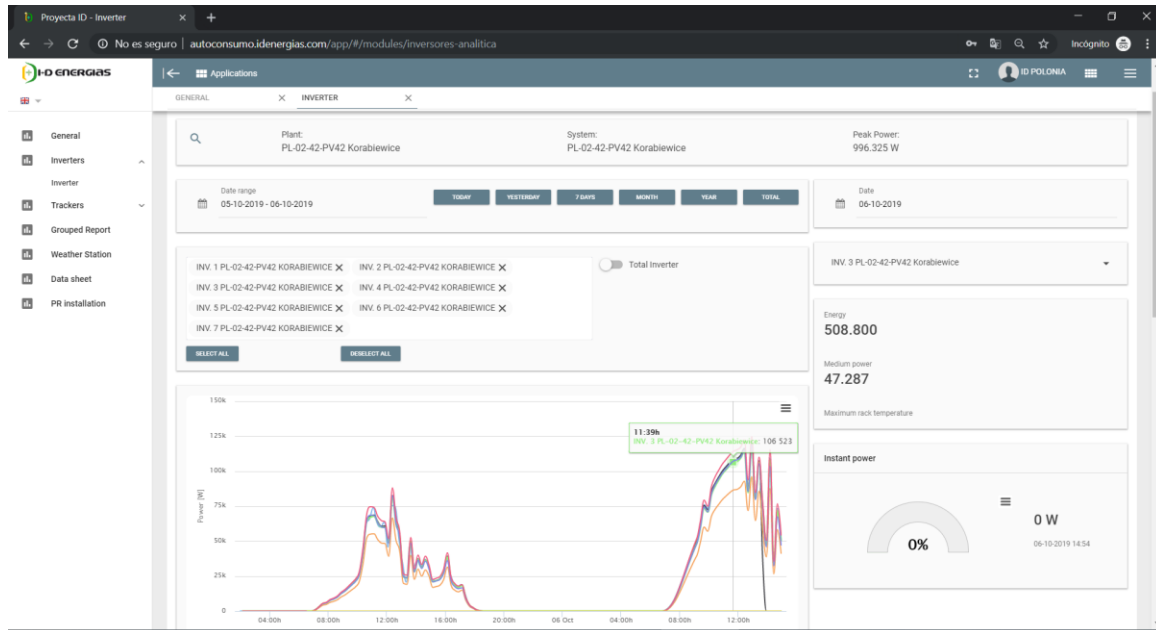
Proyecta ID - Inverter ×  +

No es seguro | autoconsumo.idenergias.com/app/#/modules/inversores-analitica

Incógnito

I-D ENERGIAS

Applications

ID POLONIA

GENERAL ×  INVERTER ×

General
Inverters
Inverter
Trackers
Grouped Report
Weather Station
Data sheet
PR installation

Plant:
PL-02-42-PV42 Korabiewice

System:
PL-02-42-PV42 Korabiewice

Peak Power:
996.325 W

Date range
05-10-2019 - 06-10-2019

TODAY YESTERDAY 7 DAYS MONTH YEAR TOTAL

Date
06-10-2019

INV. 1 PL-02-42-PV42 KORABIEWICE ×
INV. 2 PL-02-42-PV42 KORABIEWICE ×
INV. 3 PL-02-42-PV42 KORABIEWICE ×
INV. 4 PL-02-42-PV42 KORABIEWICE ×
INV. 5 PL-02-42-PV42 KORABIEWICE ×
INV. 6 PL-02-42-PV42 KORABIEWICE ×
INV. 7 PL-02-42-PV42 KORABIEWICE ×

Total Inverter

SELECT ALL
DESELECT ALL

INV. 3 PL-02-42-PV42 Korabiewice

Energy
508.800

Medium power
47.287

Maximum rack temperature

150k
125k
100k
75k
50k
25k
0
Power [W]

11:39h
INV. 3 PL-02-42-PV42 Korabiewice: 106 523

04:00h 08:00h 12:00h 16:00h 20:00h 06 Oct 04:00h 08:00h 12:00h

Instant power

0 W
0%
06-10-2019 14:54